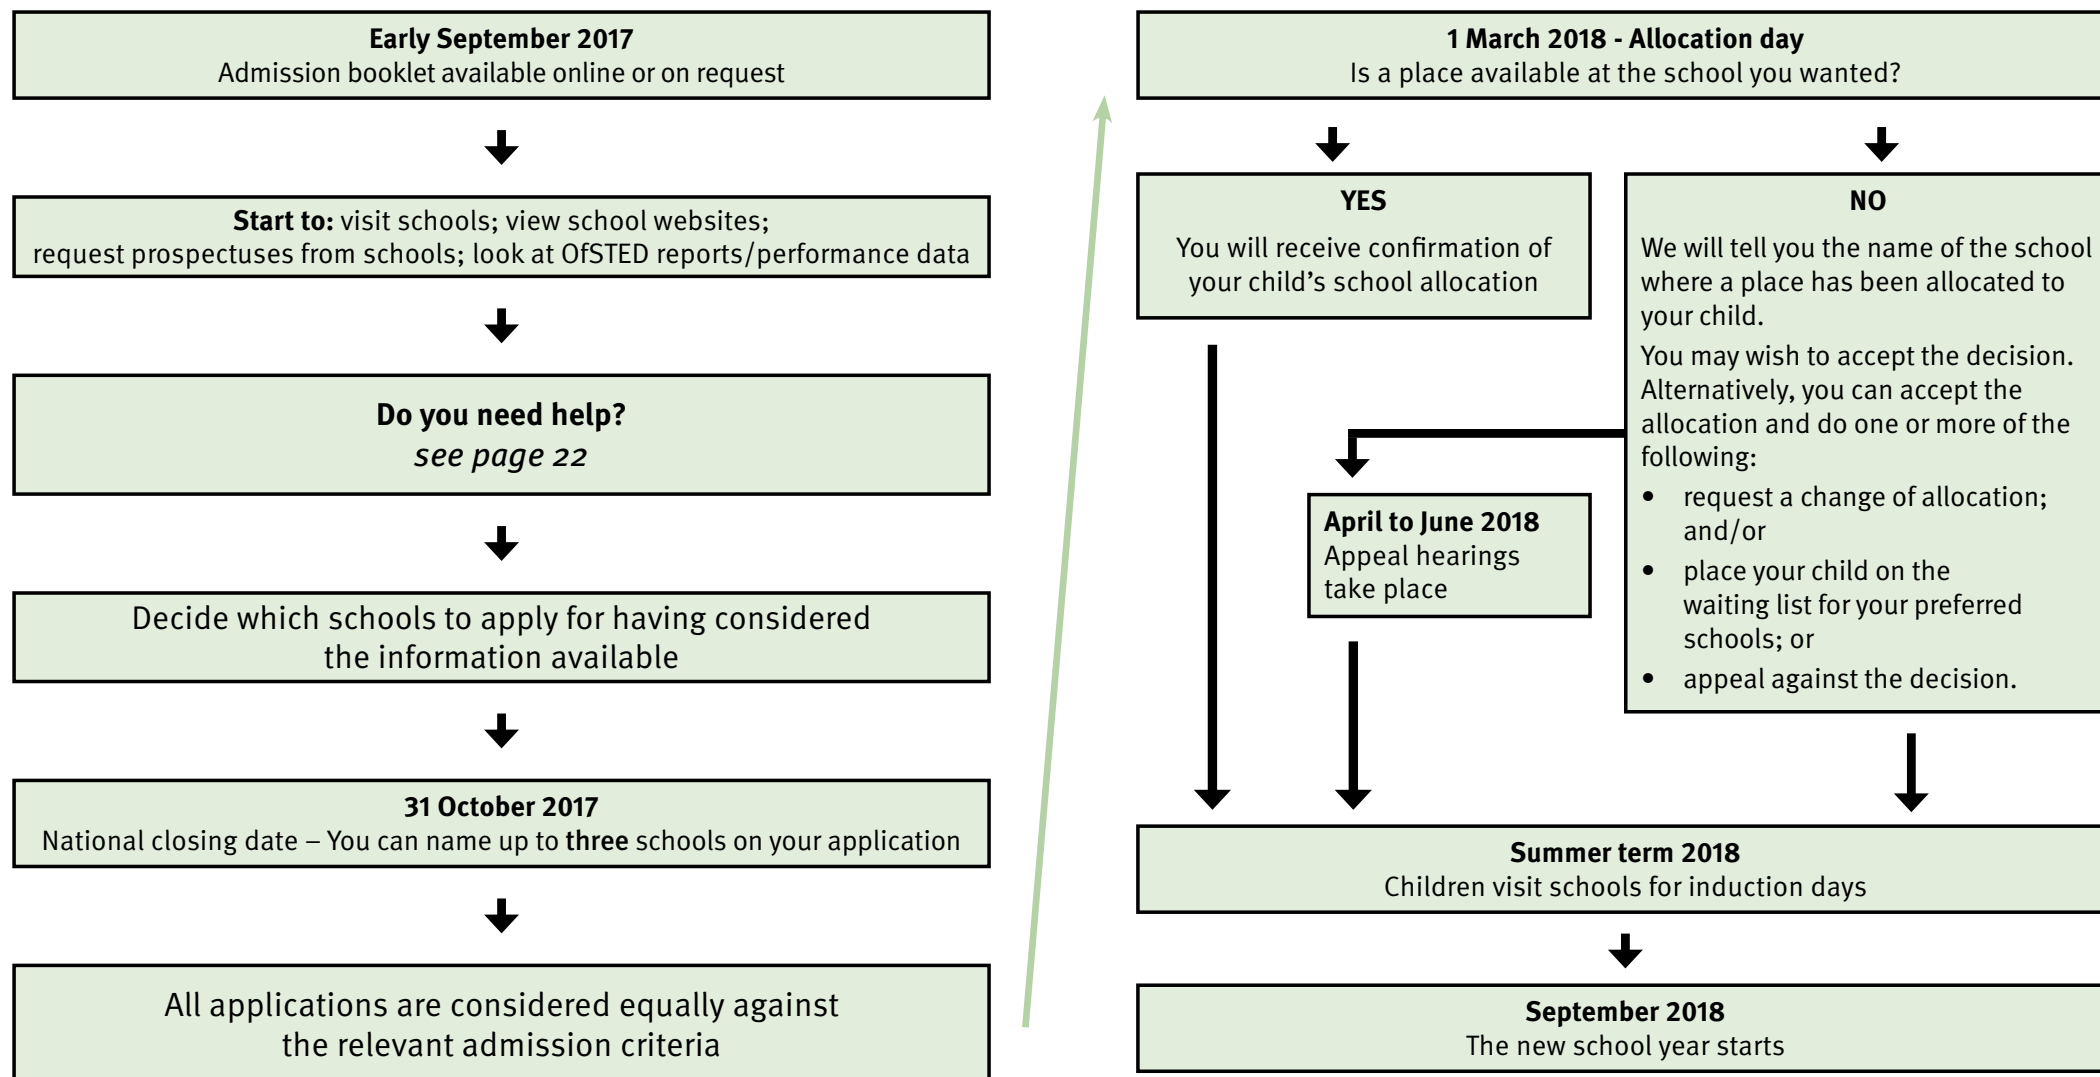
**Early September 2017**
Admission booklet available online or on request

**Start to:** visit schools; view school websites; request prospectuses from schools; look at OfSTED reports/performance data

**Do you need help?**
*see page 22*

Decide which schools to apply for having considered the information available

**31 October 2017**
National closing date – You can name up to **three** schools on your application

All applications are considered equally against the relevant admission criteria

**1 March 2018 - Allocation day**
Is a place available at the school you wanted?

**YES**
You will receive confirmation of your child's school allocation

**NO**
We will tell you the name of the school where a place has been allocated to your child.
You may wish to accept the decision. Alternatively, you can accept the allocation and do one or more of the following:
- request a change of allocation; and/or
- place your child on the waiting list for your preferred schools; or
- appeal against the decision.

**April to June 2018**
Appeal hearings take place

**Summer term 2018**
Children visit schools for induction days

**September 2018**
The new school year starts